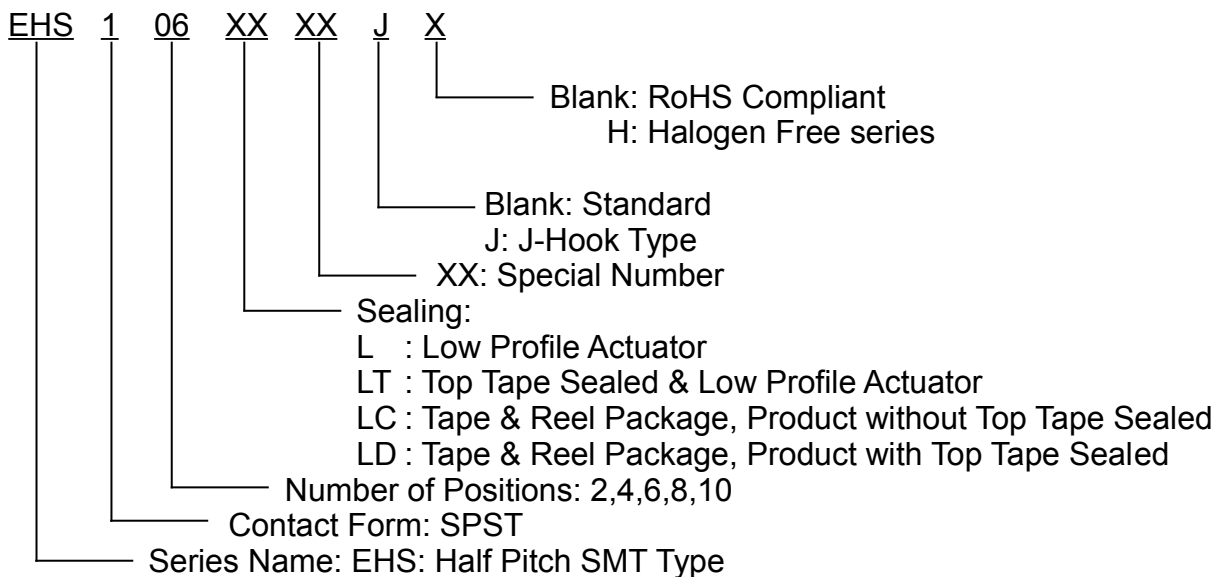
EHS 1 06 XX XX J X

Blank: RoHS Compliant
H: Halogen Free series

Blank: Standard
J: J-Hook Type

XX: Special Number

Sealing:
L : Low Profile Actuator
LT : Top Tape Sealed & Low Profile Actuator
LC : Tape & Reel Package, Product without Top Tape Sealed
LD : Tape & Reel Package, Product with Top Tape Sealed

Number of Positions: 2,4,6,8,10

Contact Form: SPST

Series Name: EHS: Half Pitch SMT Type